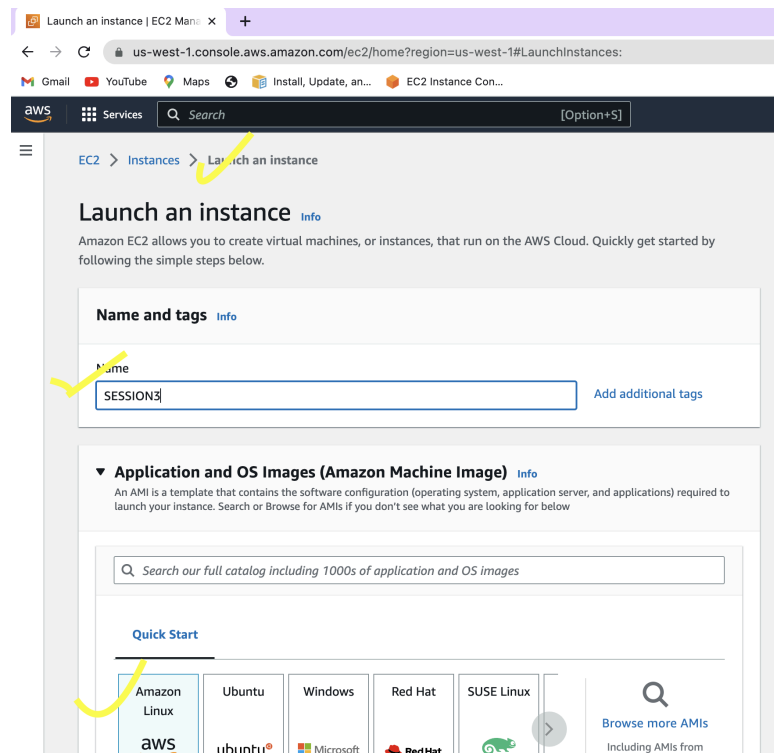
Launch an instance | EC2 Mana ×

us-west-1.console.aws.amazon.com/ec2/home?region=us-west-1#LaunchInstances:

Gmail YouTube Maps Install, Update, an... EC2 Instance Con...

aws Services Search [Option+S]

EC2 > Instances > Launch an instance

Launch an instance Info

Amazon EC2 allows you to create virtual machines, or instances, that run on the AWS Cloud. Quickly get started by following the simple steps below.

Name and tags Info

Name

SESSION3

Add additional tags

Application and OS Images (Amazon Machine Image) Info

An AMI is a template that contains the software configuration (operating system, application server, and applications) required to launch your instance. Search or Browse for AMIs if you don't see what you are looking for below

Search our full catalog including 1000s of application and OS images

Quick Start

Amazon Linux

Ubuntu

Windows

Red Hat

SUSE Linux

aws

ubuntu

Microsoft

Red Hat

Browse more AMIs

Including AMIs from